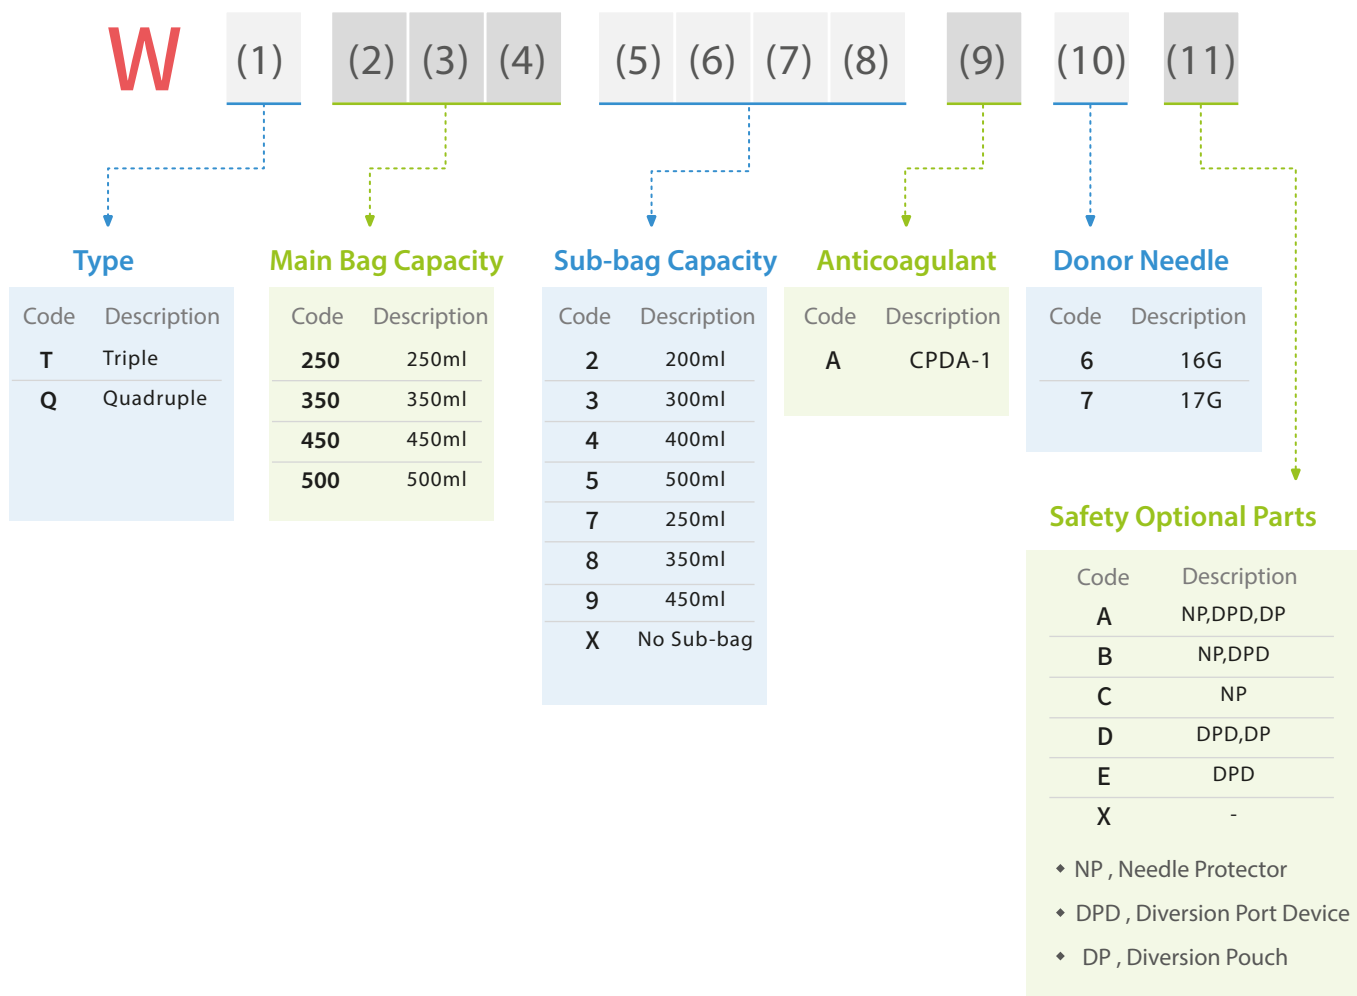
W (1) (2) (3) (4) (5) (6) (7) (8) (9) (10) (11)

Type

| Code | Description |
|---|---|
| T | Triple |
| Q | Quadruple |

Main Bag Capacity

| Code | Description |
|---|---|
| 250 | 250ml |
| 350 | 350ml |
| 450 | 450ml |
| 500 | 500ml |

Sub-bag Capacity

| Code | Description |
|---|---|
| 2 | 200ml |
| 3 | 300ml |
| 4 | 400ml |
| 5 | 500ml |
| 7 | 250ml |
| 8 | 350ml |
| 9 | 450ml |
| X | No Sub-bag |

Anticoagulant

| Code | Description |
|---|---|
| A | CPDA-1 |

Donor Needle

| Code | Description |
|---|---|
| 6 | 16G |
| 7 | 17G |

Safety Optional Parts

| Code | Description |
|---|---|
| A | NP,DPD,DP |
| B | NP,DPD |
| C | NP |
| D | DPD,DP |
| E | DPD |
| X | - |

NP , Needle Protector

DPD , Diversion Port Device

DP , Diversion Pouch